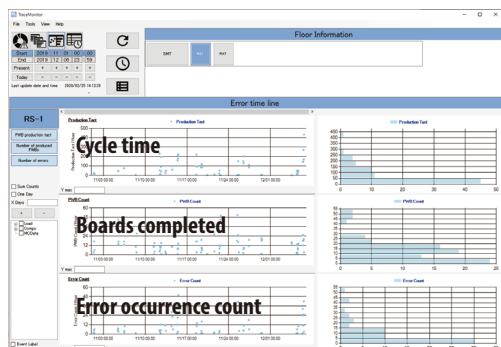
TraceMonitor
File Tools View Help

Start 2019 11 01 00 00
End 2019 12 06 23 59
Present
Today
Last update date and time 2020/02/25 16:13:29

Floor Information
SMT
RAY

Error time line

RS-1
PWB production tact
Number of produced PWBs
Number of errors

Sum Counts
One Day
X Days
Load
Compu
MCData

Event Label

Production Tact
Production Tact
500
400
300
200
100
0
11/03 00:00 11/10 00:00 11/17 00:00 11/24 00:00 12/01 00:00
Cycle time
Y max

Production Tact
450
400
350
300
250
200
150
100
50
0
0 10 20 30 40 50

PWB Count
PWB Count
Boards completed
11/03 00:00 11/10 00:00 11/17 00:00 11/24 00:00 12/01 00:00
Y max

PWB Count
55
50
45
40
35
30
25
20
15
10
5
0
0 5 10 15 20 25

Error Count
Error Count
60
40
Error occurrence count
11/03 00:00 11/10 00:00 11/17 00:00 11/24 00:00 12/01 00:00

Error Count
55
50
45
40
35
30
25
20
15
10
5